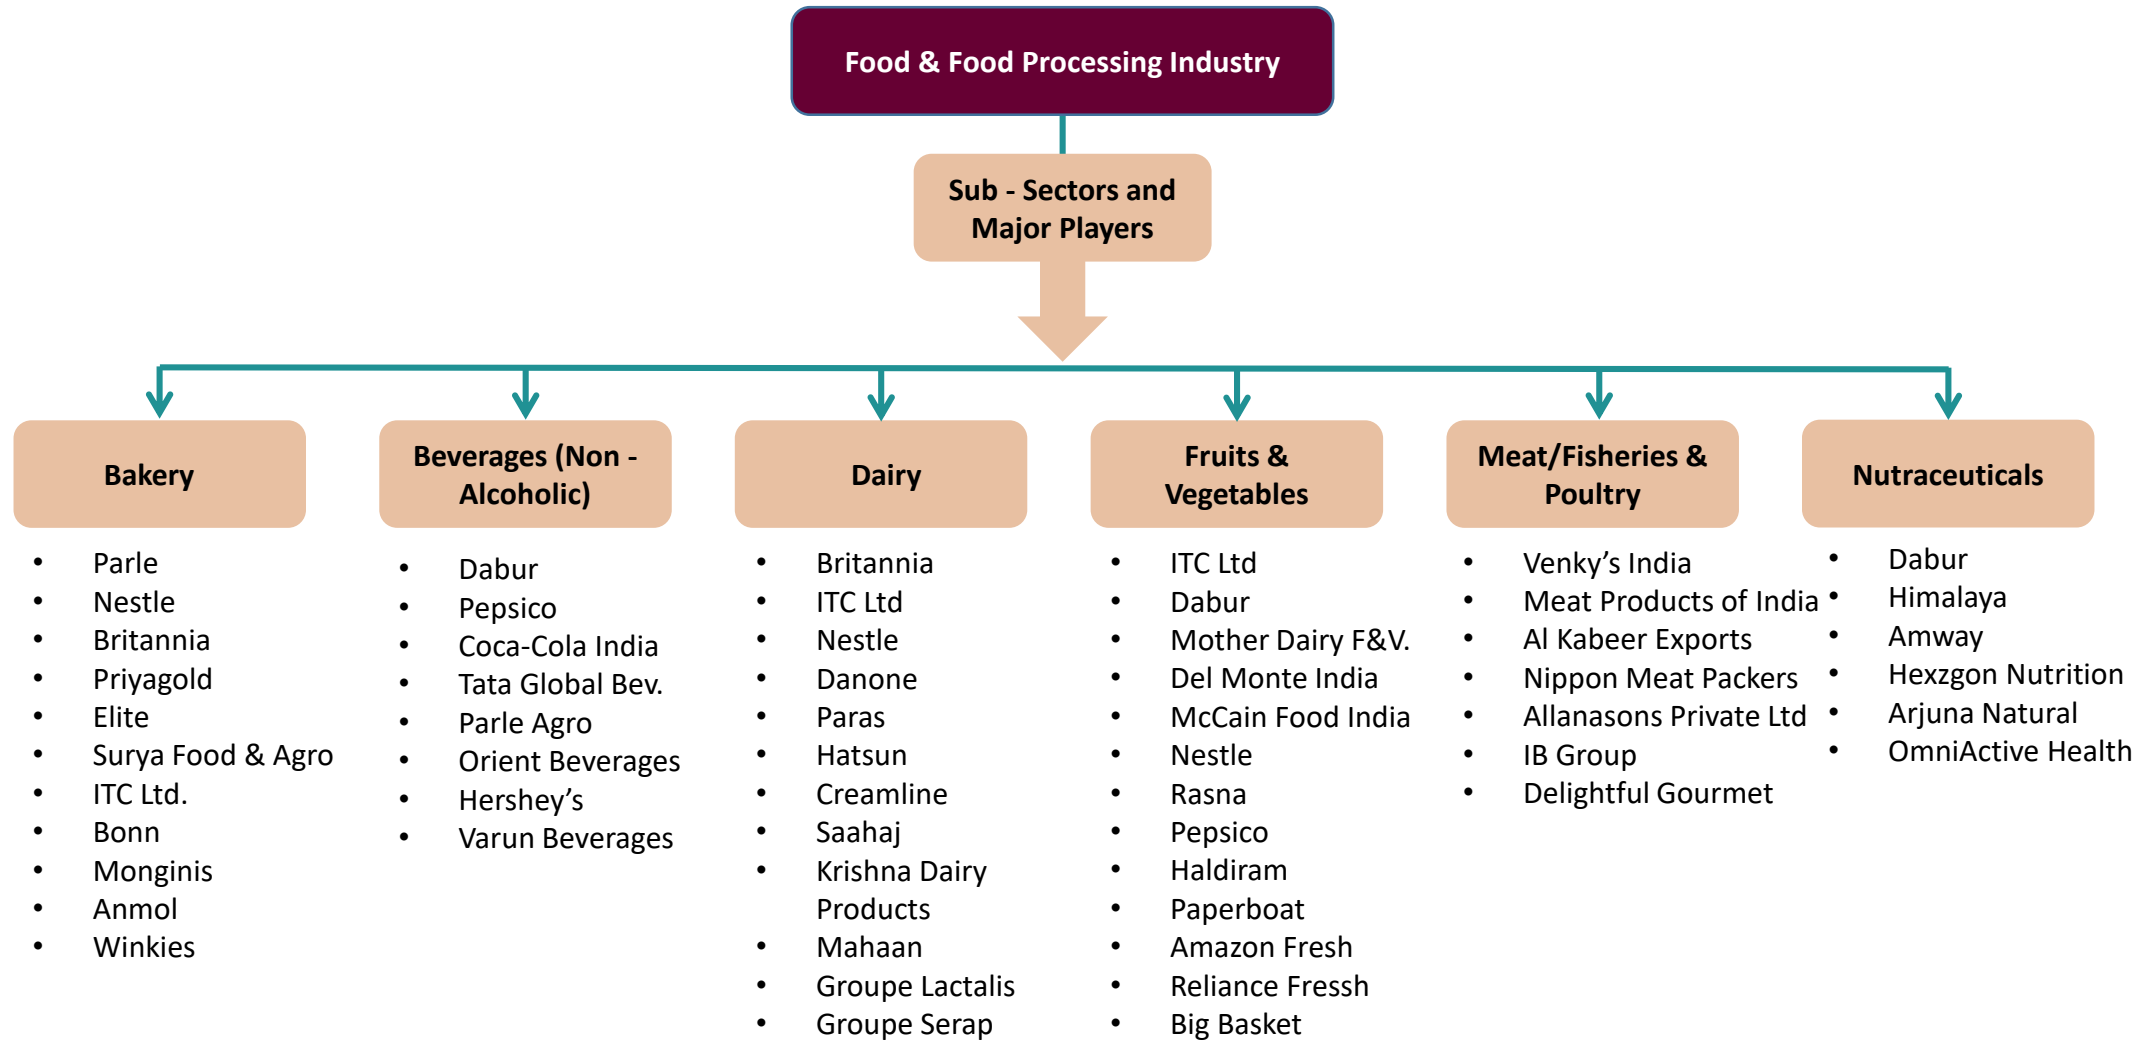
Food & Food Processing Industry

Sub - Sectors and Major Players

Bakery

- Parle
- Nestle
- Britannia
- Priyagold
- Elite
- Surya Food & Agro
- ITC Ltd.
- Bonn
- Monginis
- Anmol
- Winkies

Beverages (Non - Alcoholic)

- Dabur
- Pepsico
- Coca-Cola India
- Tata Global Bev.
- Parle Agro
- Orient Beverages
- Hershey’s
- Varun Beverages

Dairy

- Britannia
- ITC Ltd
- Nestle
- Danone
- Paras
- Hatsun
- Creamline
- Saahaj
- Krishna Dairy Products
- Mahaan
- Groupe Lactalis
- Groupe Serap

Fruits & Vegetables

- ITC Ltd
- Dabur
- Mother Dairy F&V.
- Del Monte India
- McCain Food India
- Nestle
- Rasna
- Pepsico
- Haldiram
- Paperboat
- Amazon Fresh
- Reliance Fressh
- Big Basket

Meat/Fisheries & Poultry

- Venky’s India
- Meat Products of India
- Al Kabeer Exports
- Nippon Meat Packers
- Allanasons Private Ltd
- IB Group
- Delightful Gourmet

Nutraceuticals

- Dabur
- Himalaya
- Amway
- Hexzgon Nutrition
- Arjuna Natural
- OmniActive Health